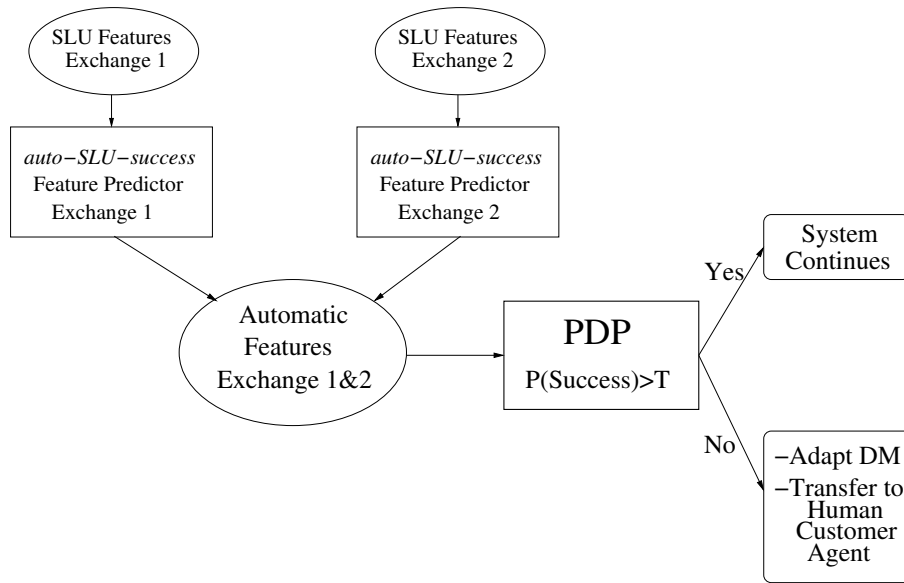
SLU Features Exchange 1

SLU Features Exchange 2

auto−SLU−success Feature Predictor Exchange 1

auto−SLU−success Feature Predictor Exchange 2

Automatic Features Exchange 1&2

PDP

P(Success)>T

Yes

System Continues

No

−Adapt DM
−Transfer to Human Customer Agent